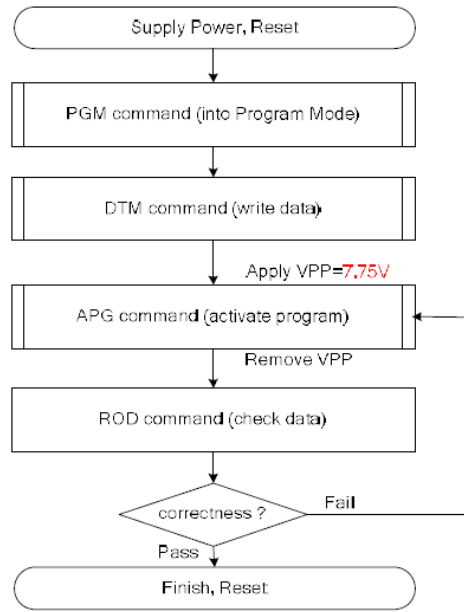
Supply Power, Reset

PGM command (into Program Mode)

DTM command (write data)

Apply VPP=7.75V

APG command (activate program)

Remove VPP

ROD command (check data)

correctness ?

Fail

Pass

Finish, Reset